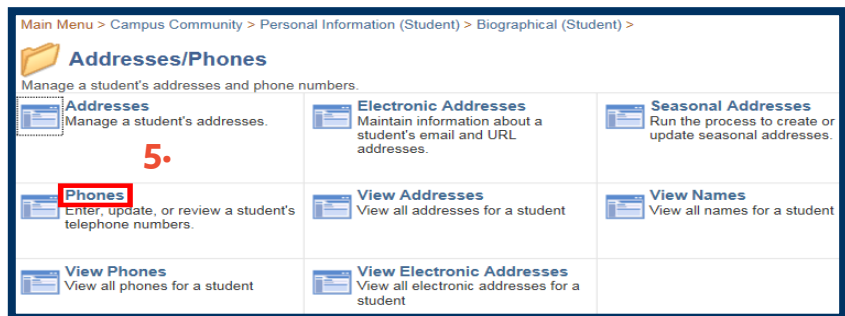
Main Menu > Campus Community > Personal Information (Student) > Biographical (Student) >

Addresses/Phones

Manage a student's addresses and phone numbers.

| | | |
|---|---|---|
| **Addresses** Manage a student's addresses. | **Electronic Addresses** Maintain information about a student's email and URL addresses. | **Seasonal Addresses** Run the process to create or update seasonal addresses. |
| 5. **Phones** Enter, update, or review a student's telephone numbers. | **View Addresses** View all addresses for a student | **View Names** View all names for a student |
| **View Phones** View all phones for a student | **View Electronic Addresses** View all electronic addresses for a student | |